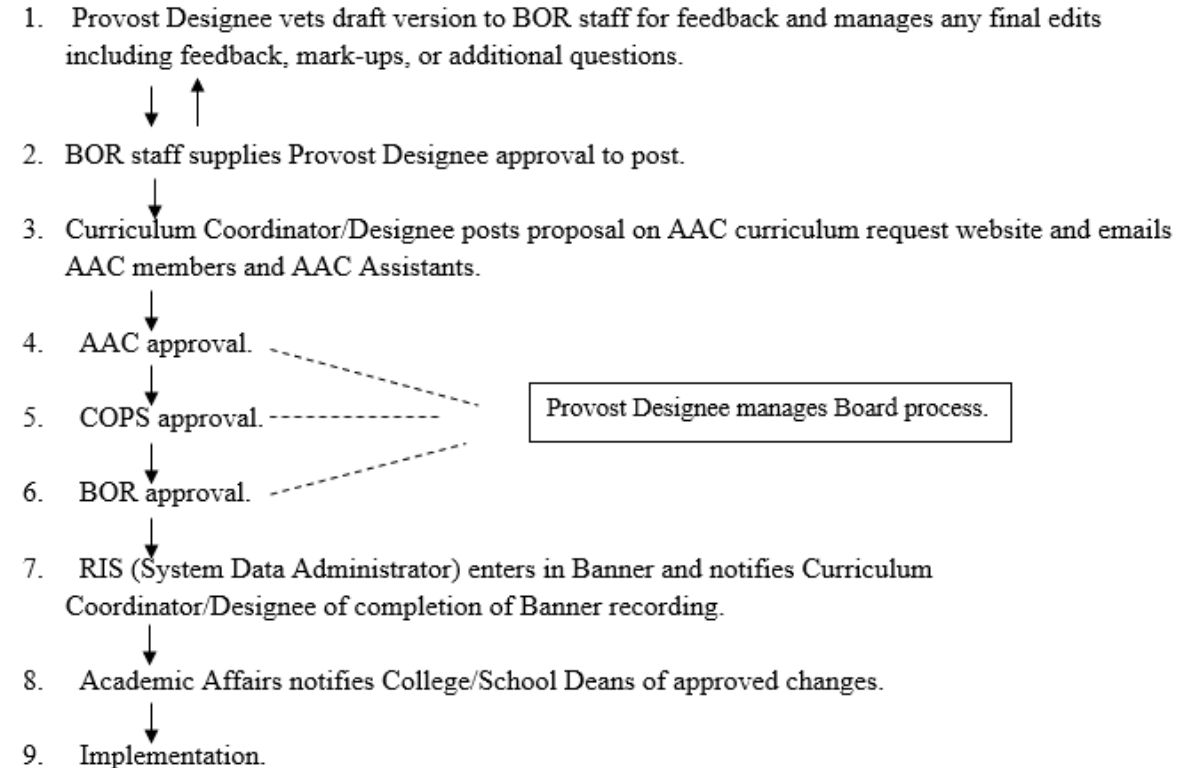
1. Provost Designee vets draft version to BOR staff for feedback and manages any final edits including feedback, mark-ups, or additional questions.

2. BOR staff supplies Provost Designee approval to post.

3. Curriculum Coordinator/Designee posts proposal on AAC curriculum request website and emails AAC members and AAC Assistants.

4. AAC approval.

5. COPS approval.

6. BOR approval.

Provost Designee manages Board process.

7. RIS (System Data Administrator) enters in Banner and notifies Curriculum Coordinator/Designee of completion of Banner recording.

8. Academic Affairs notifies College/School Deans of approved changes.

9. Implementation.